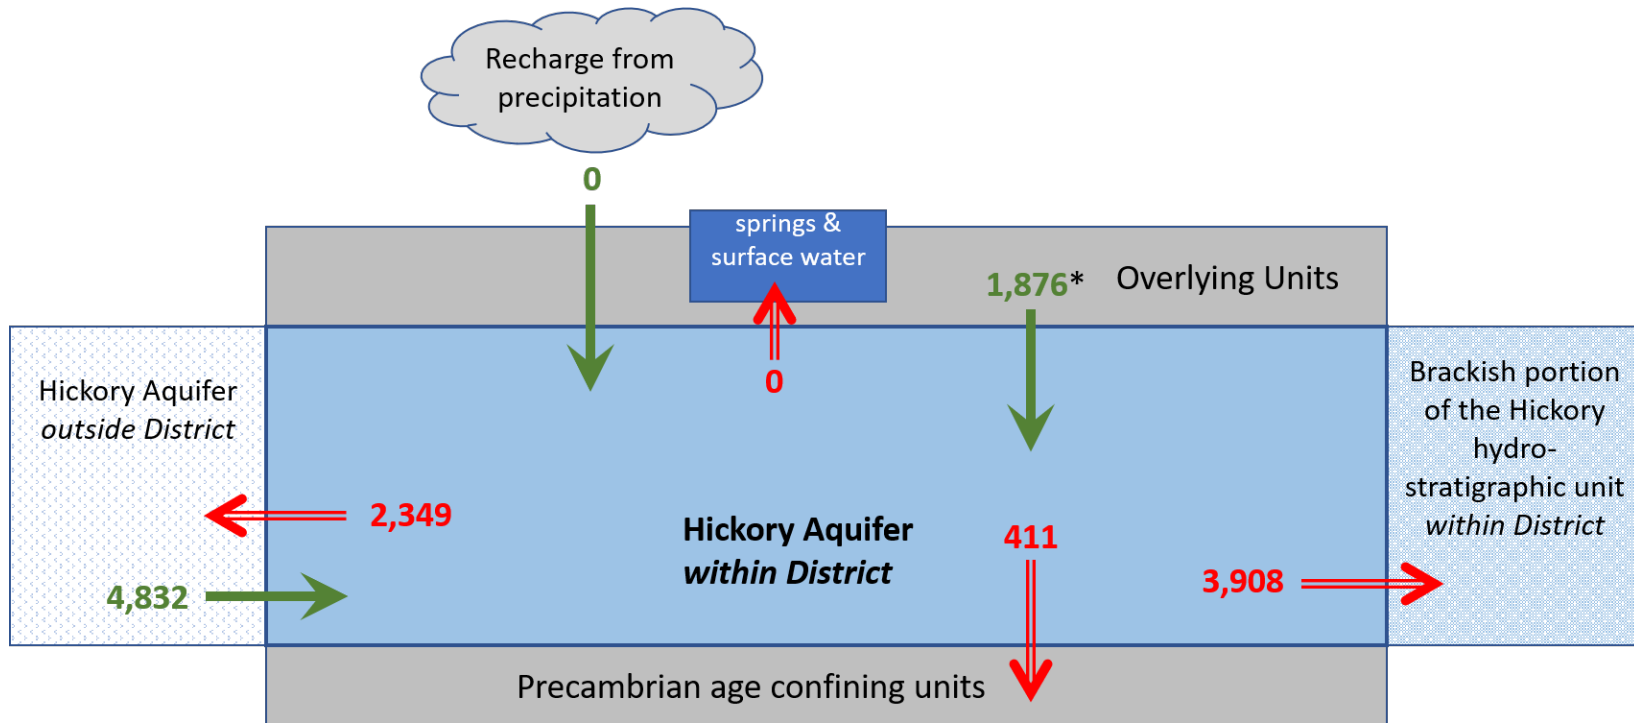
Recharge from precipitation

0

springs & surface water

1,876*

Overlying Units

0

Hickory Aquifer *outside District*

Brackish portion of the Hickory hydrostratigraphic unit *within District*

2,349

Hickory Aquifer *within District*

411

4,832

3,908

Precambrian age confining units